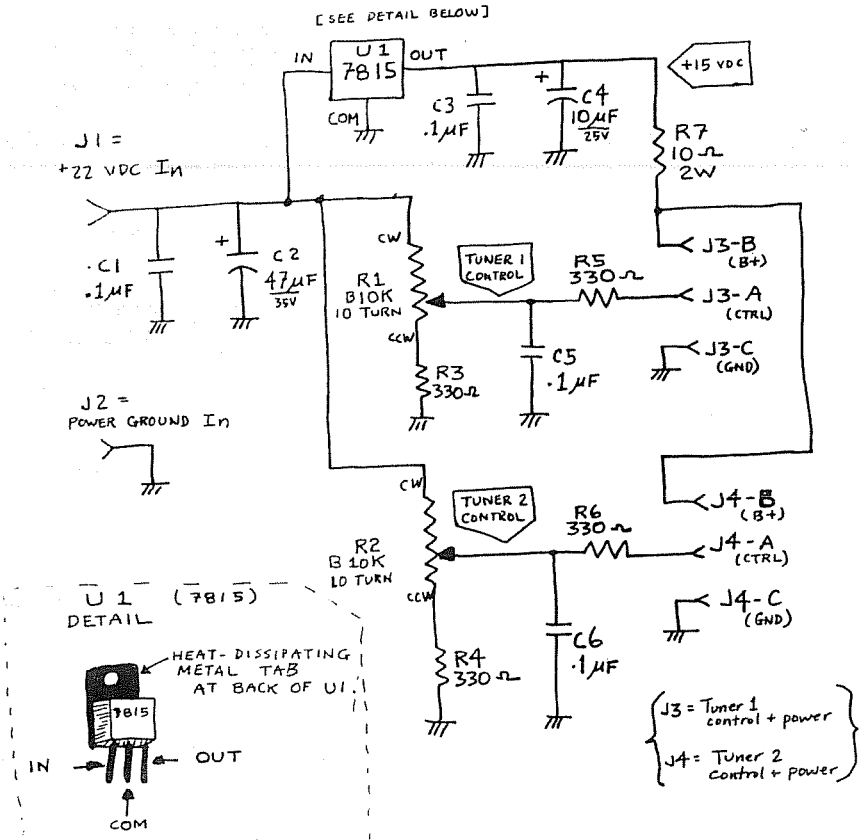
[SEE DETAIL BELOW]

IN
U 1
7815
OUT
COM

+15 VDC

C3
.1$\mu$F

+
C4
10$\mu$F
25V

R7
10$\Omega$
2W

J1 =
+22 VDC In

.C1
.1$\mu$F

+
C 2
47$\mu$F
35V

CW
R1
B10K
10 TURN
CCW

TUNER 1 CONTROL

R5
330$\Omega$

J3-B
(B+)

J3-A
(CTRL)

C5
.1$\mu$F

J3-C
(GND)

R3
330$\Omega$

J2 =
POWER GROUND In

CW
R2
B 10K
10 TURN
CCW

TUNER 2 CONTROL

R6
330$\Omega$

J4-B
(B+)

J4-A
(CTRL)

J4-C
(GND)

C6
.1$\mu$F

R4
330$\Omega$

U 1 (7815)
DETAIL

HEAT-DISSIPATING METAL TAB AT BACK OF U1.

7815

IN
OUT
COM

J3 = Tuner 1 control + power

J4 = Tuner 2 Control + power